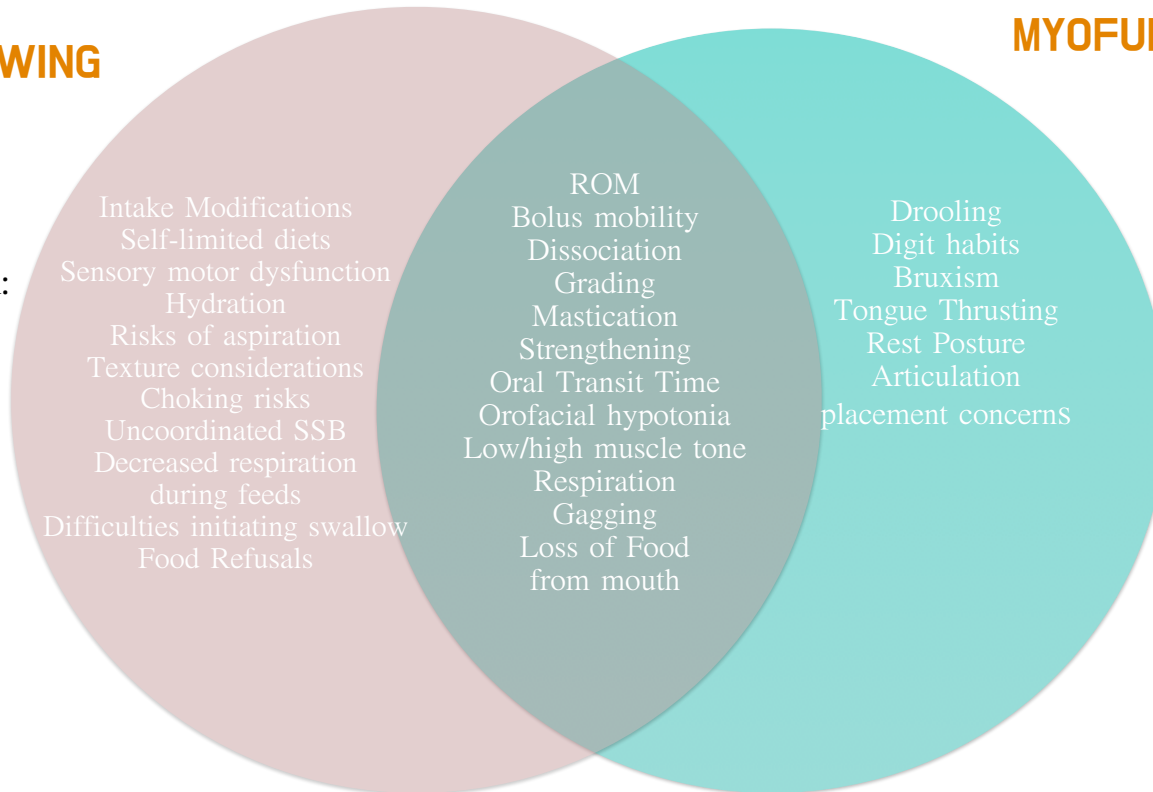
WING

MYOFU

:

Intake Modifications
Self-limited diets
Sensory motor dysfunction
Hydration
Risks of aspiration
Texture considerations
Choking risks
Uncoordinated SSB
Decreased respiration during feeds
Difficulties initiating swallow
Food Refusals

ROM
Bolus mobility
Dissociation
Grading
Mastication
Strengthening
Oral Transit Time
Orofacial hypotonia
Low/high muscle tone
Respiration
Gagging
Loss of Food from mouth

Drooling
Digit habits
Bruxism
Tongue Thrusting
Rest Posture
Articulation placement concerns